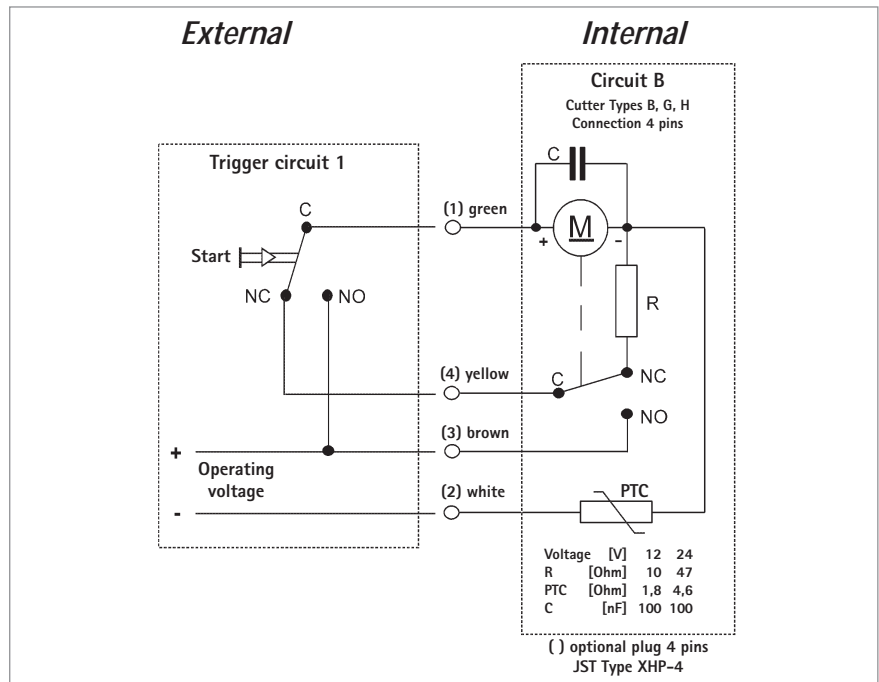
External

Internal

Circuit B
Cutter Types B, G, H
Connection 4 pins

Trigger circuit 1

C

C

Start

NC

NO

(1) green

+

M

-

R

(4) yellow

C

NC

NO

(3) brown

+

Operating voltage

-

(2) white

PTC

| | | | |
|---|---|---|---|
| Voltage | [V] | 12 | 24 |
| R | [Ohm] | 10 | 47 |
| PTC | [Ohm] | 1,8 | 4,6 |
| C | [nF] | 100 | 100 |

( ) optional plug 4 pins
JST Type XHP-4